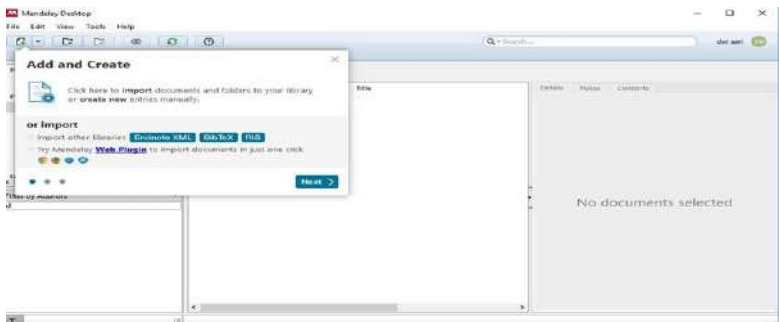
Mendeley Desktop
File Edit View Tools Help

Search...

dwi aeri

Add and Create

Click here to import documents and folders to your library or create new entries manually.

or import

Import other libraries: Endnote XML BibTeX RIS

Try Mendeley Web Plugin to import documents in just one click

Next >

Title

Details Notes Contents

Filter by Authors

No documents selected